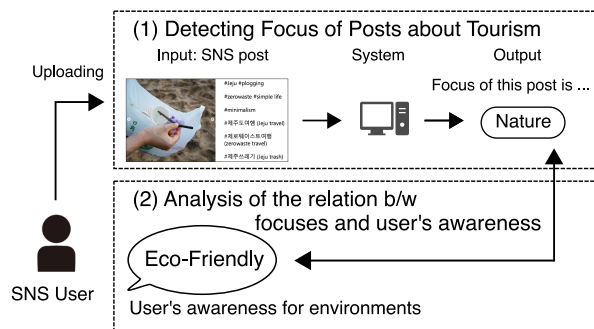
(1) Detecting Focus of Posts about Tourism

Input: SNS post

System

Output

Uploading

#Jeju #plogging

#zerowaste #simple life

#minimalism

#제주도여행 (Jeju travel)

#제로웨이스트여행 (zerowaste travel)

#제주쓰레기 (Jeju trash)

Focus of this post is ...

Nature

(2) Analysis of the relation b/w focuses and user's awareness

Eco-Friendly

SNS User

User's awareness for environments